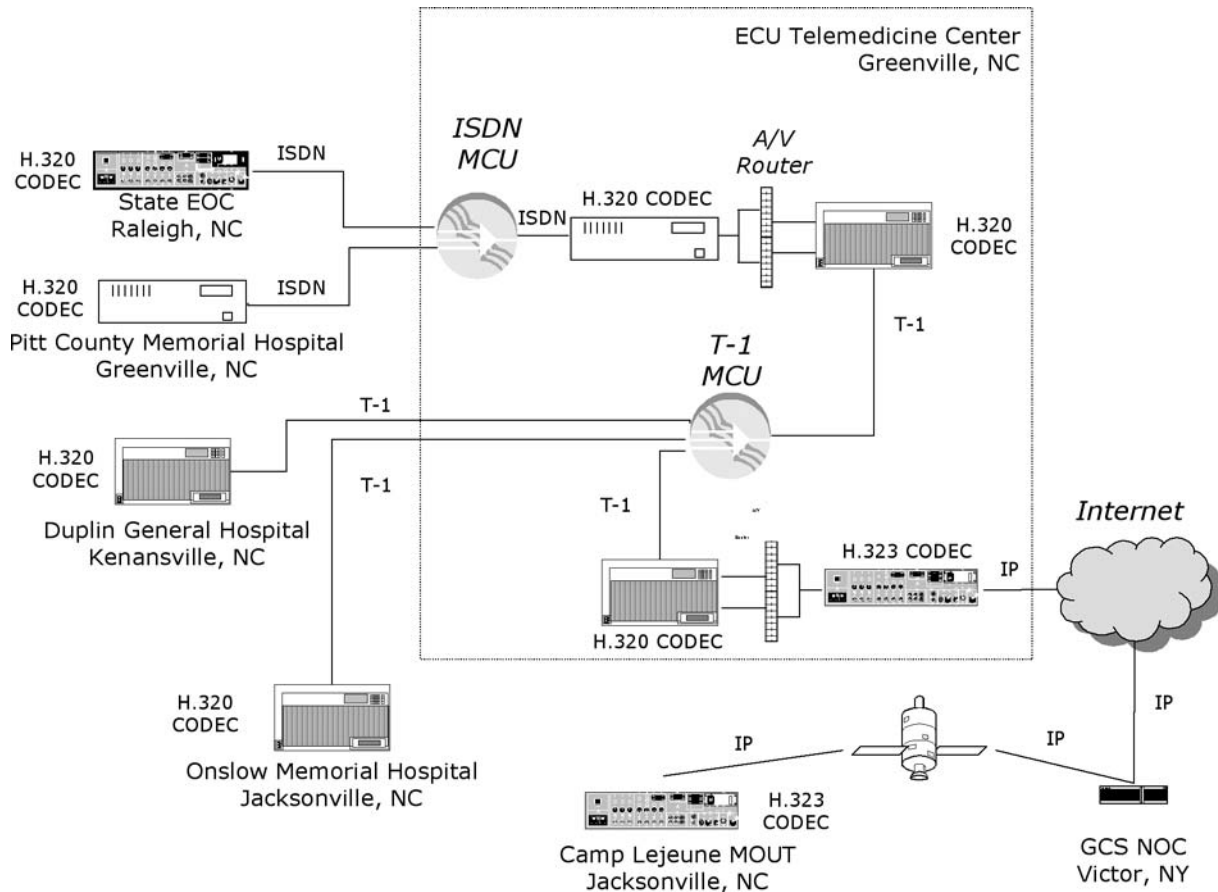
ECU Telemedicine Center
Greenville, NC

H.320
CODEC
State EOC
Raleigh, NC

ISDN

ISDN
MCU

ISDN

H.320 CODEC

A/V
Router

H.320
CODEC

H.320
CODEC

ISDN

Pitt County Memorial Hospital
Greenville, NC

T-1

T-1
MCU

T-1

H.320
CODEC

T-1

Duplin General Hospital
Kenansville, NC

T-1

Internet

H.323 CODEC

IP

H.320 CODEC

H.320
CODEC

Onslow Memorial Hospital
Jacksonville, NC

IP

IP

IP

H.323
CODEC

Camp Lejeune MOUT
Jacksonville, NC

GCS NOC
Victor, NY